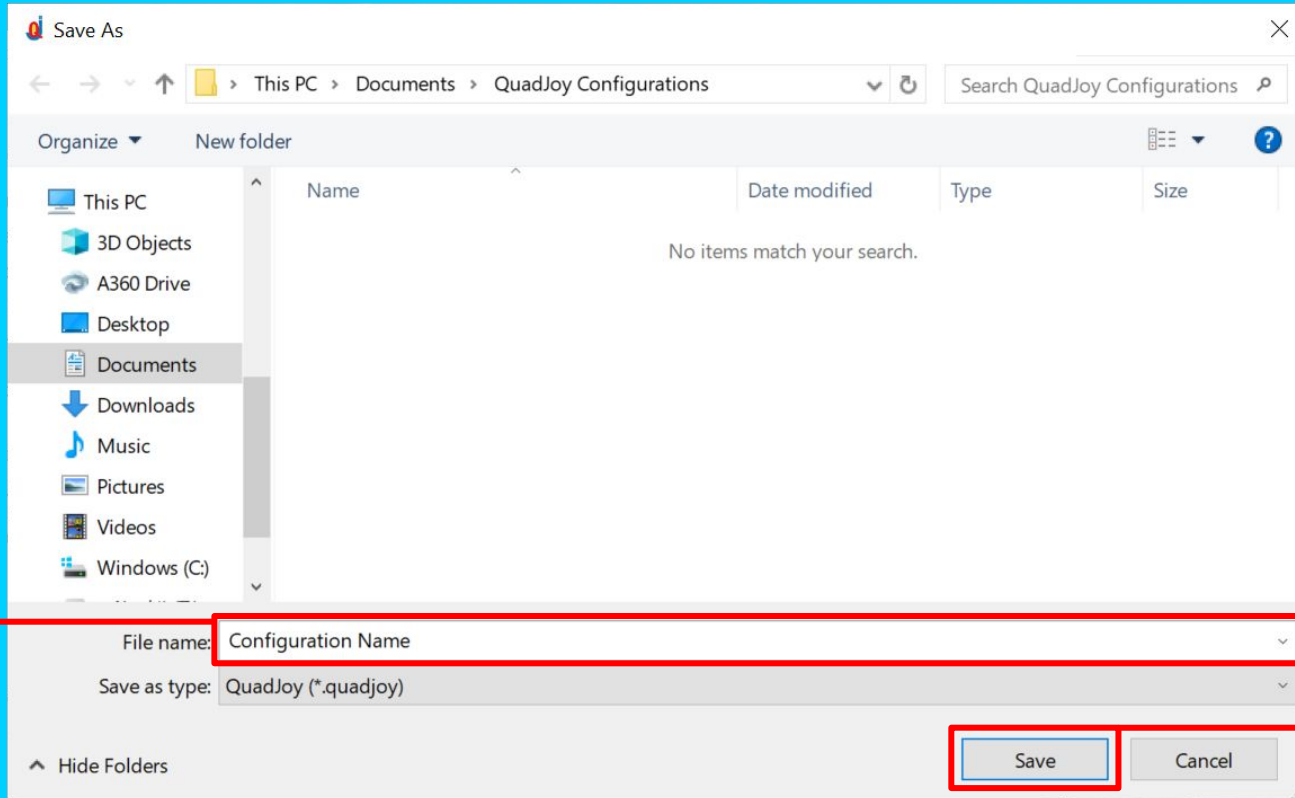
Save As

This PC > Documents > QuadJoy Configurations

Search QuadJoy Configurations

Organize ▾ New folder

This PC
3D Objects
A360 Drive
Desktop
Documents
Downloads
Music
Pictures
Videos
Windows (C:)

| Name | Date modified | Type | Size |
|---|---|---|---|

No items match your search.

File name: Configuration Name

Save as type: QuadJoy (*.quadjoy)

Hide Folders

Save

Cancel